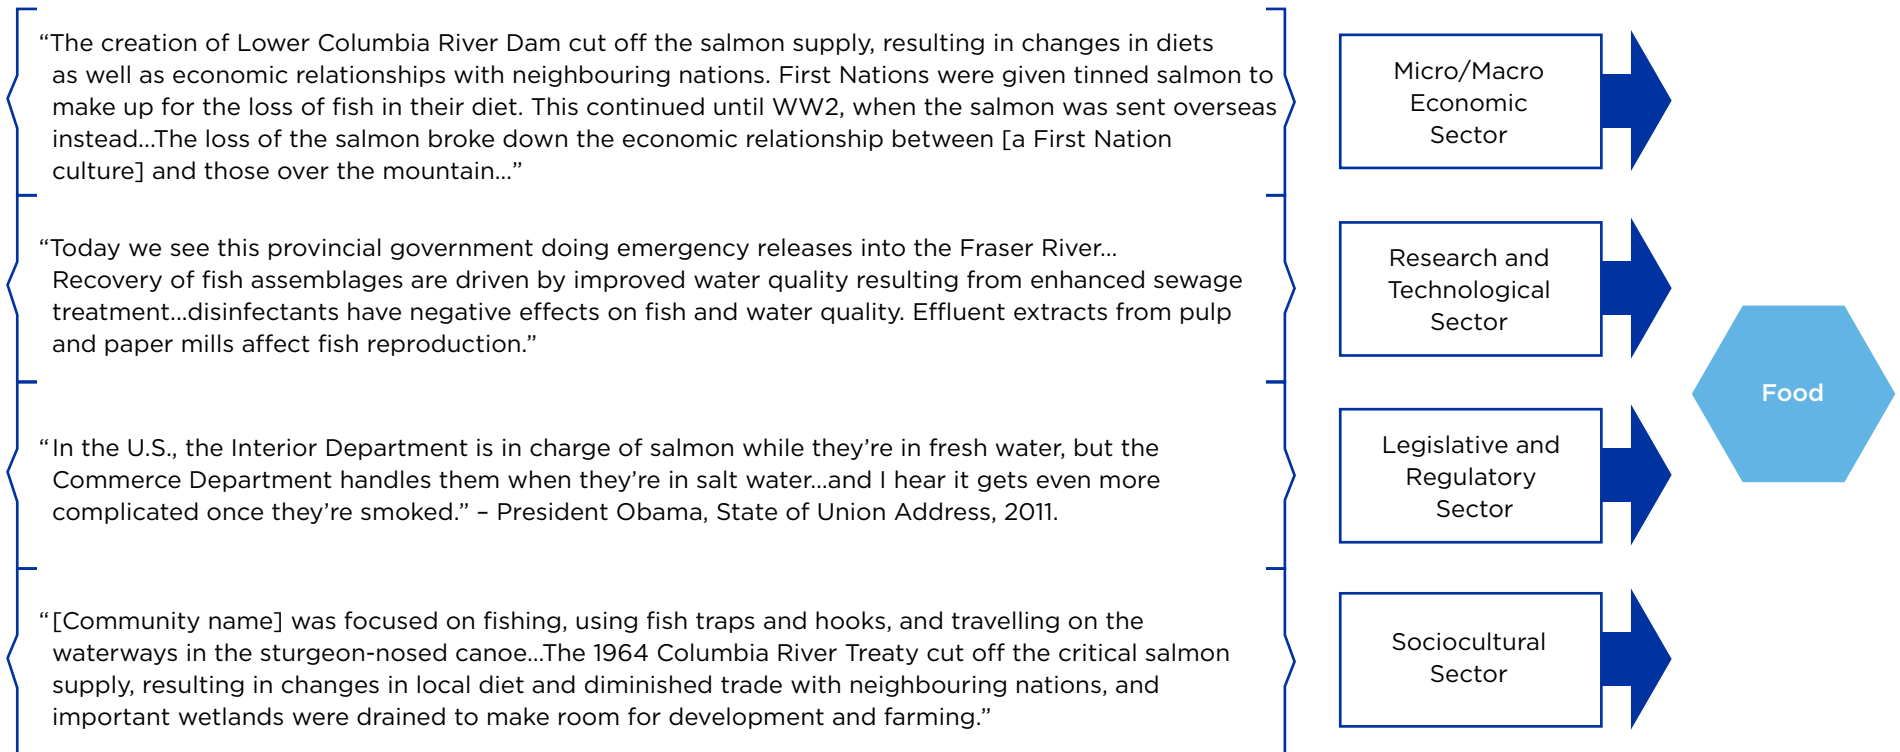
“The creation of Lower Columbia River Dam cut off the salmon supply, resulting in changes in diets as well as economic relationships with neighbouring nations. First Nations were given tinned salmon to make up for the loss of fish in their diet. This continued until WW2, when the salmon was sent overseas instead...The loss of the salmon broke down the economic relationship between [a First Nation culture] and those over the mountain...”

Micro/Macro Economic Sector

“Today we see this provincial government doing emergency releases into the Fraser River... Recovery of fish assemblages are driven by improved water quality resulting from enhanced sewage treatment...disinfectants have negative effects on fish and water quality. Effluent extracts from pulp and paper mills affect fish reproduction.”

Research and Technological Sector

“In the U.S., the Interior Department is in charge of salmon while they’re in fresh water, but the Commerce Department handles them when they’re in salt water...and I hear it gets even more complicated once they’re smoked.” – President Obama, State of Union Address, 2011.

Legislative and Regulatory Sector

“[Community name] was focused on fishing, using fish traps and hooks, and travelling on the waterways in the sturgeon-nosed canoe...The 1964 Columbia River Treaty cut off the critical salmon supply, resulting in changes in local diet and diminished trade with neighbouring nations, and important wetlands were drained to make room for development and farming.”

Sociocultural Sector

Food